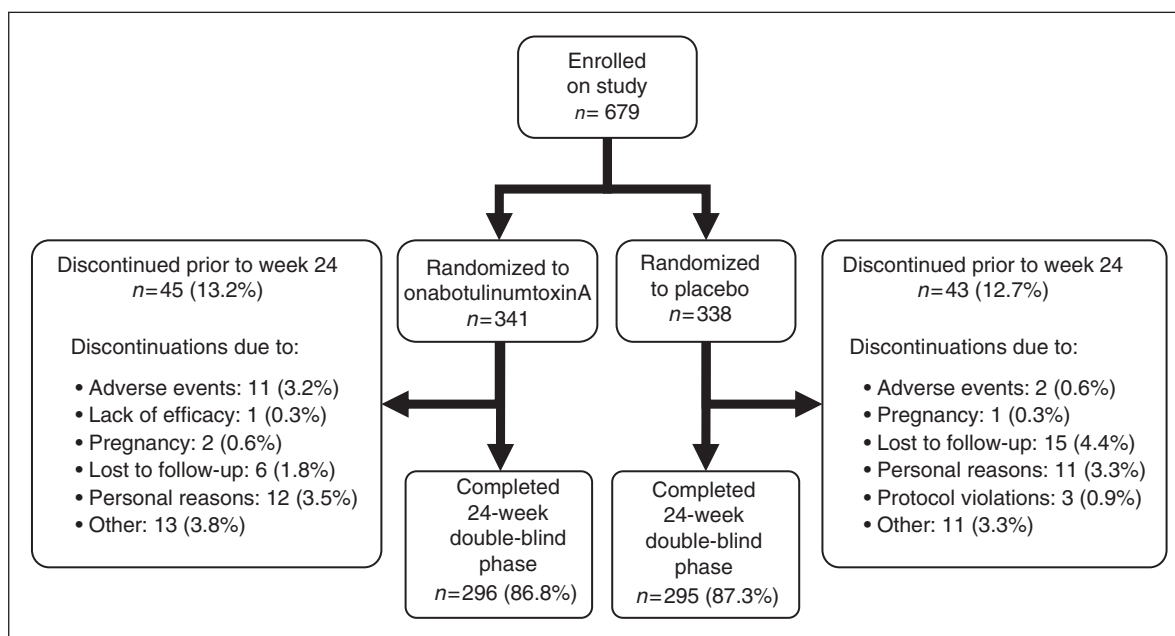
Enrolled on study
$n$= 679

Discontinued prior to week 24
$n$=45 (13.2%)

Discontinuations due to:

• Adverse events: 11 (3.2%)
• Lack of efficacy: 1 (0.3%)
• Pregnancy: 2 (0.6%)
• Lost to follow-up: 6 (1.8%)
• Personal reasons: 12 (3.5%)
• Other: 13 (3.8%)

Randomized to onabotulinumtoxinA
$n$=341

Completed 24-week double-blind phase
$n$=296 (86.8%)

Randomized to placebo
$n$=338

Completed 24-week double-blind phase
$n$=295 (87.3%)

Discontinued prior to week 24
$n$=43 (12.7%)

Discontinuations due to:

• Adverse events: 2 (0.6%)
• Pregnancy: 1 (0.3%)
• Lost to follow-up: 15 (4.4%)
• Personal reasons: 11 (3.3%)
• Protocol violations: 3 (0.9%)
• Other: 11 (3.3%)